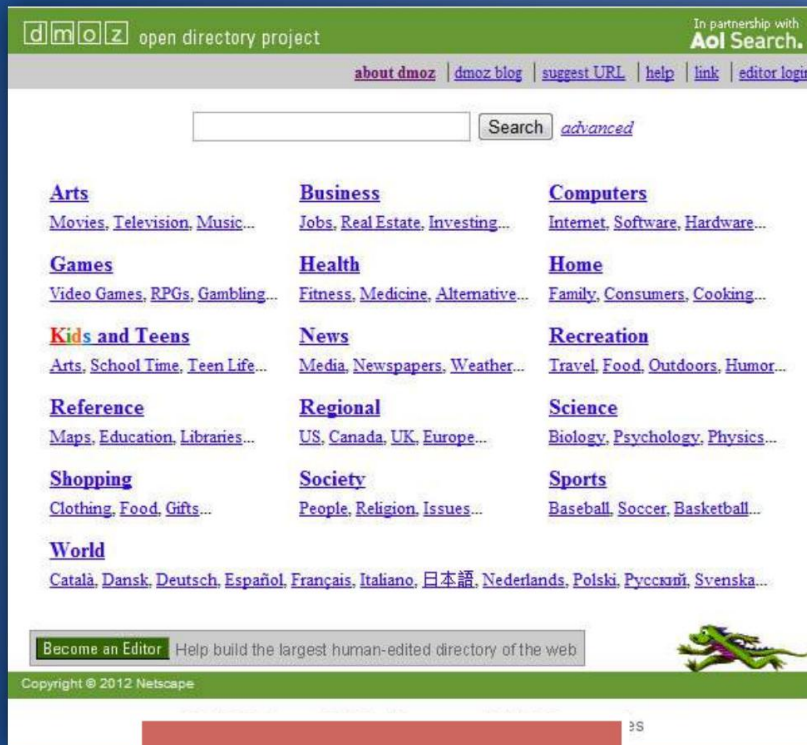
dmoz open directory project

In partnership with Aol Search.

about dmoz | dmoz blog | suggest URL | help | link | editor login

Search advanced

Arts
Movies, Television, Music...

Business
Jobs, Real Estate, Investing...

Computers
Internet, Software, Hardware...

Games
Video Games, RPGs, Gambling...

Health
Fitness, Medicine, Alternative...

Home
Family, Consumers, Cooking...

Kids and Teens
Arts, School Time, Teen Life...

News
Media, Newspapers, Weather...

Recreation
Travel, Food, Outdoors, Humor...

Reference
Maps, Education, Libraries...

Regional
US, Canada, UK, Europe...

Science
Biology, Psychology, Physics...

Shopping
Clothing, Food, Gifts...

Society
People, Religion, Issues...

Sports
Baseball, Soccer, Basketball...

World
Català, Dansk, Deutsch, Español, Français, Italiano, 日本語, Nederlands, Polski, Русский, Svenska...

Become an Editor Help build the largest human-edited directory of the web

Copyright © 2012 Netscape

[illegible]